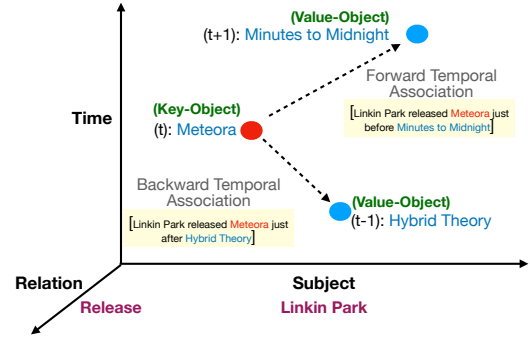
(Value-Object)
(t+1): Minutes to Midnight

Forward Temporal Association

[Linkin Park released Meteora just before Minutes to Midnight]

Time

(Key-Object)
(t): Meteora

Backward Temporal Association

[Linkin Park released Meteora just after Hybrid Theory]

(Value-Object)
(t-1): Hybrid Theory

Relation

Subject

Release

Linkin Park